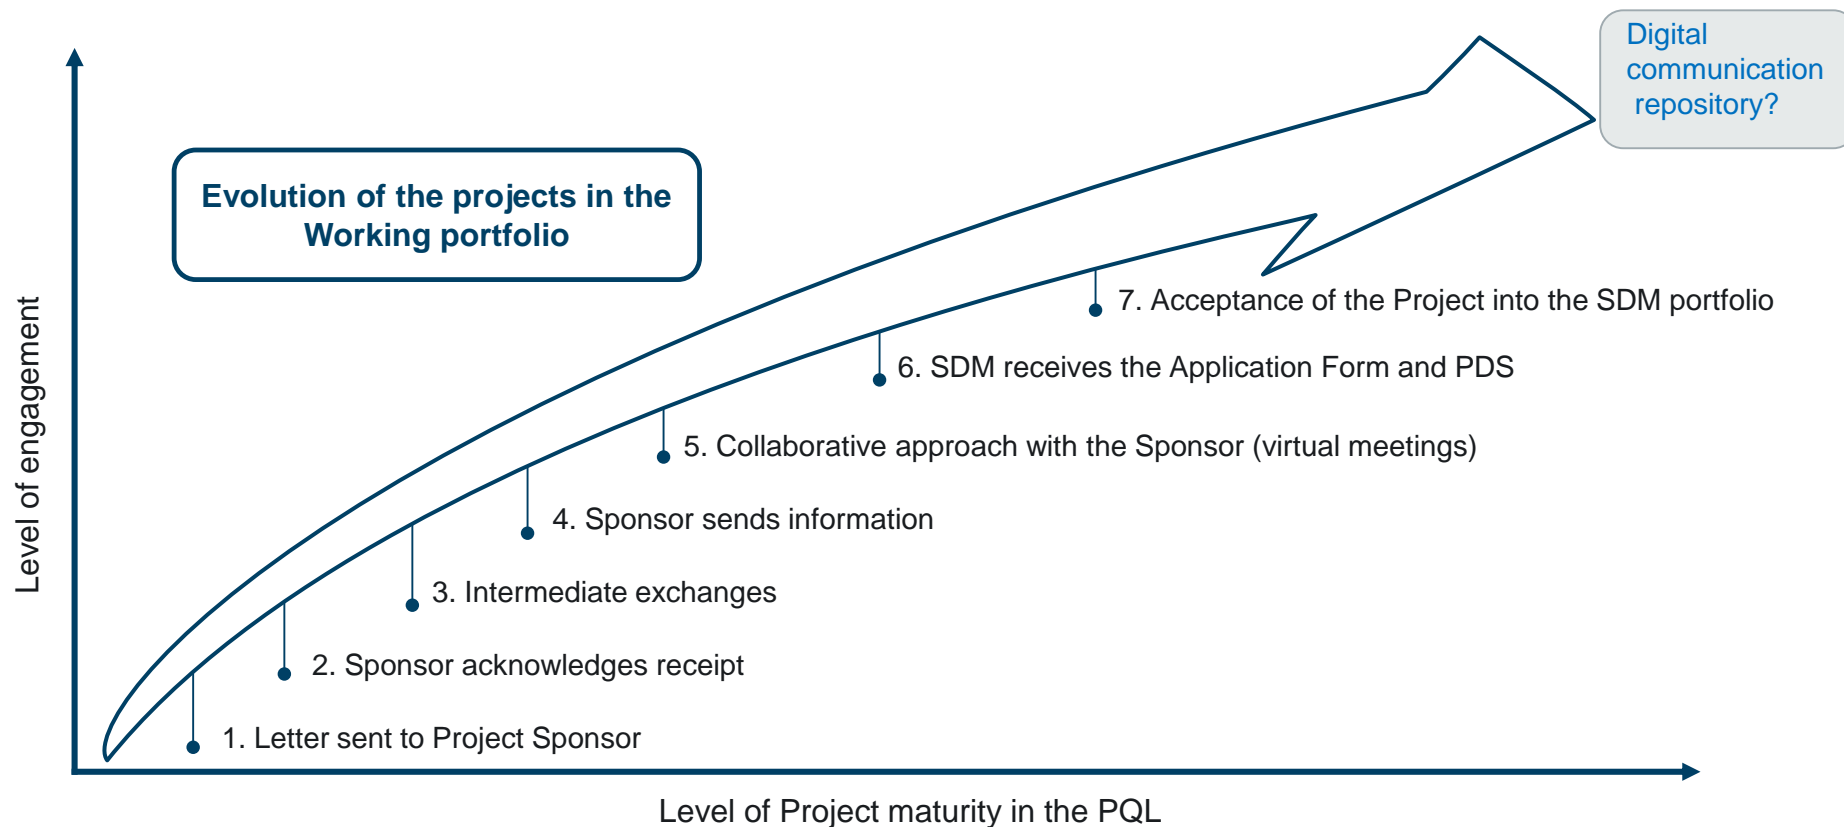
Digital communication repository?

Evolution of the projects in the Working portfolio

Level of engagement

7. Acceptance of the Project into the SDM portfolio

6. SDM receives the Application Form and PDS

5. Collaborative approach with the Sponsor (virtual meetings)

4. Sponsor sends information

3. Intermediate exchanges

2. Sponsor acknowledges receipt

1. Letter sent to Project Sponsor

Level of Project maturity in the PQL